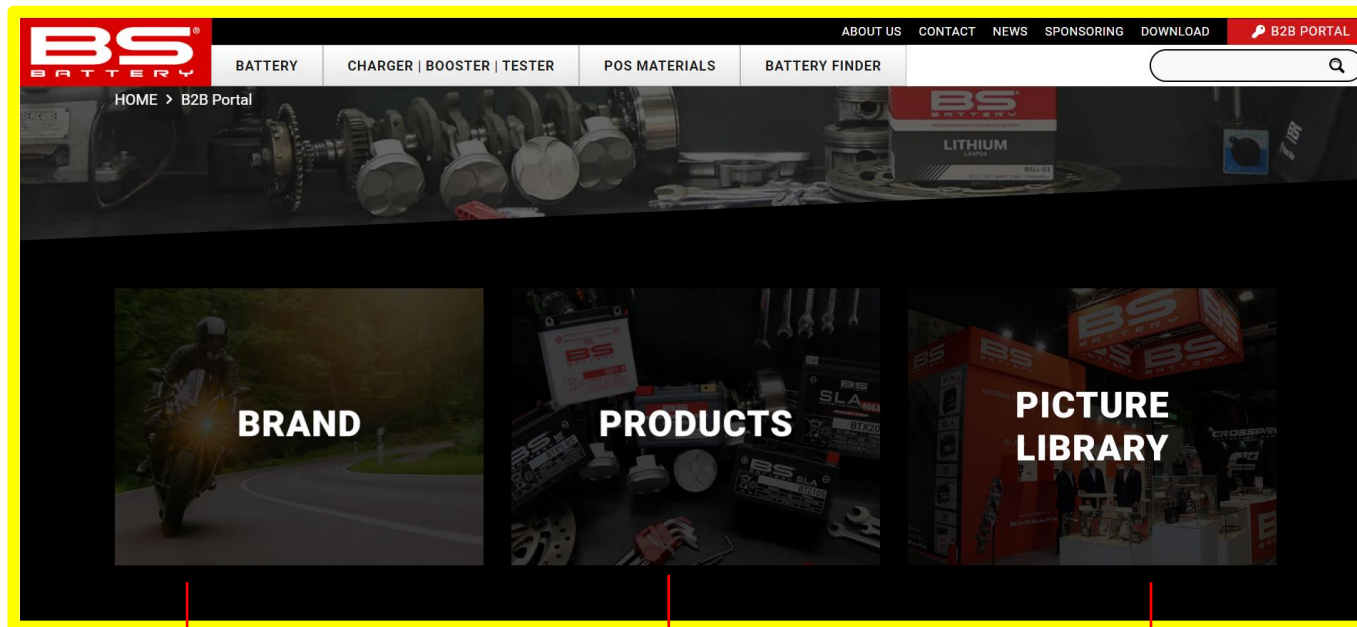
BS BATTERY

ABOUT US CONTACT NEWS SPONSORING DOWNLOAD B2B PORTAL

BATTERY CHARGER | BOOSTER | TESTER POS MATERIALS BATTERY FINDER

HOME > B2B Portal

BS BATTERY
LITHIUM

BRAND

PRODUCTS

PICTURE LIBRARY